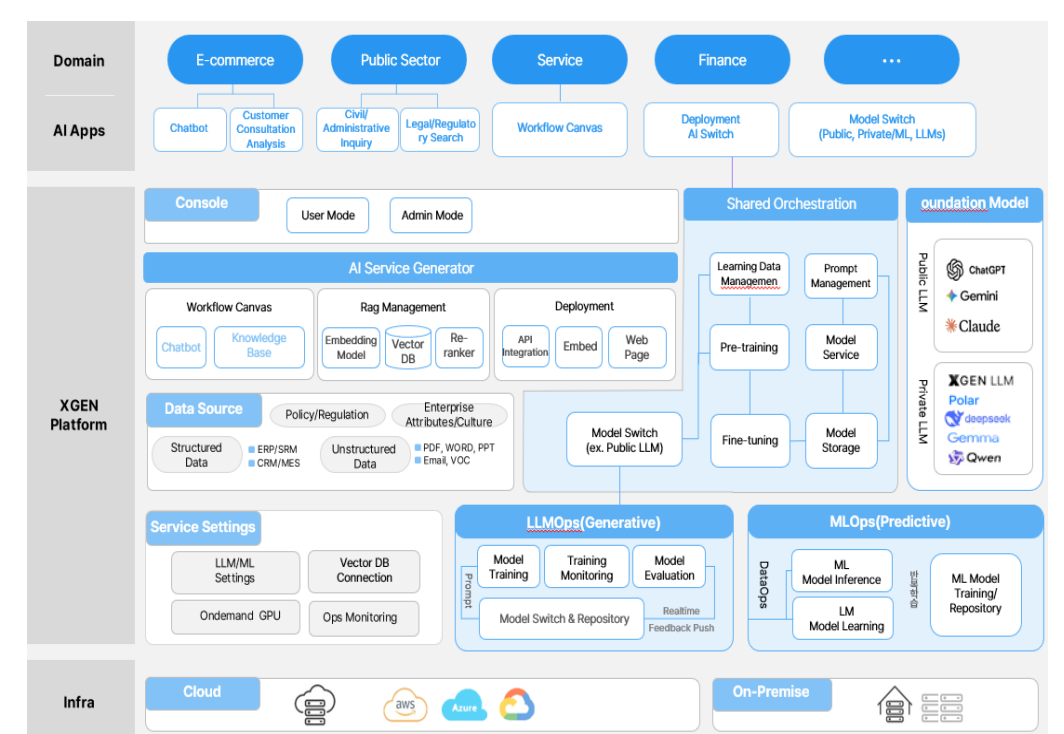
Domain

E-commerce

Public Sector

Service

Finance

• • •

AI Apps

Chatbot

Customer Consultation Analysis

Civil/ Administrative Inquiry

Legal/Regulatory Search

Workflow Canvas

Deployment AI Switch

Model Switch (Public, Private/ML, LLMs)

XGEN Platform

Console

User Mode

Admin Mode

Shared Orchestration

oundation Model

AI Service Generator

Workflow Canvas

Chatbot

Knowledge Base

Rag Management

Embedding Model

Vector DB

Re-ranker

Deployment

API Integration

Embed

Web Page

Learning Data Managemen

Prompt Management

Pre-training

Model Service

Fine-tuning

Model Storage

Model Switch (ex. Public LLM)

Public LLM

ChatGPT

Gemini

Claude

Private LLM

XGEN LLM

Polar

deepseek

Gemma

Qwen

Data Source

Policy/Regulation

Enterprise Attributes/Culture

Structured Data

ERP/SRM

CRM/MES

Unstructured Data

PDF, WORD, PPT

Email, VOC

Service Settings

LLM/ML Settings

Vector DB Connection

Ondemand GPU

Ops Monitoring

LLMOps(Generative)

Prompt

Model Training

Training Monitoring

Model Evaluation

Model Switch & Repository

Realtime Feedback Push

MLOps(Predictive)

DataOps

ML Model Inference

LM Model Learning

피드백

ML Model Training/ Repository

Infra

Cloud

aws

Azure

On-Premise